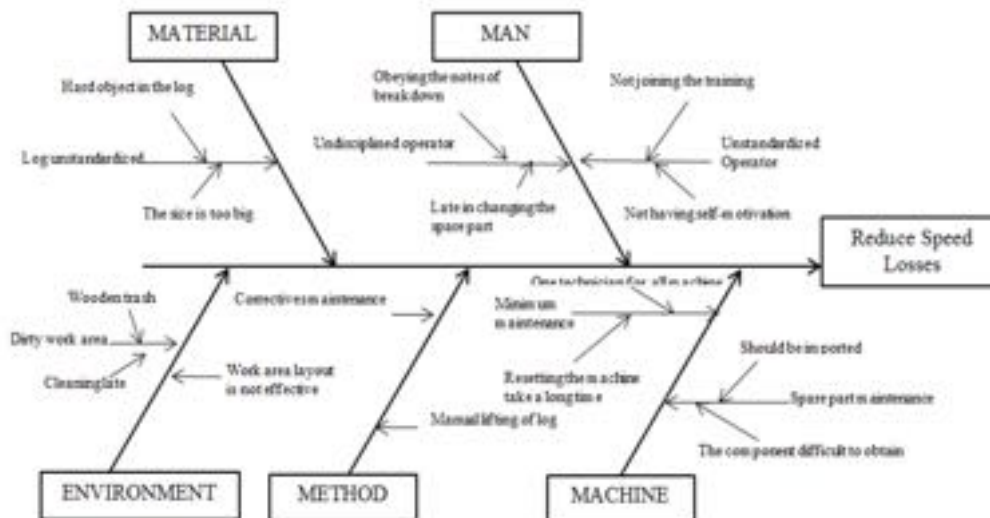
MATERIAL

Hard object in the log

Log unstandardized

The size is too big

MAN

Obeying the notes of breakdown

Undisciplined operator

Late in changing the spare part

Not joining the training

Unstandardized Operator

Not having self-motivation

Reduce Speed Losses

One technician for all machine

Minimum maintenance

Resetting the machine take a long time

Should be imported

Spare parts maintenance

The component difficult to obtain

MACHINE

Corrective maintenance

Manual lifting of log

METHOD

Wooden trash

Dirty work area

Cleaning late

Work area layout is not effective

ENVIRONMENT